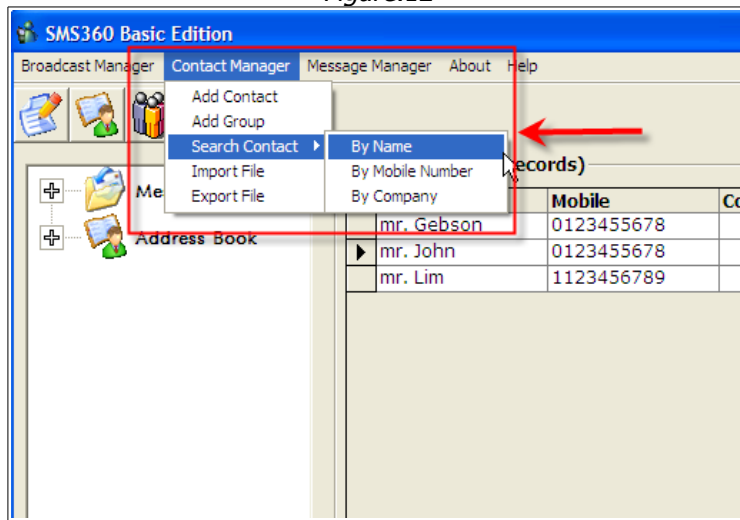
SMS360 Basic Edition

Broadcast Manager Contact Manager Message Manager About Help

Add Contact
Add Group
Search Contact
Import File
Export File

By Name
By Mobile Number
By Company

Me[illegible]
Address Book

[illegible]ecords)

| | | Mobile | Co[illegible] |
|---|---|---|---|
| | mr. Gebson | 0123455678 | |
| ▶ | mr. John | 0123455678 | |
| | mr. Lim | 1123456789 | |